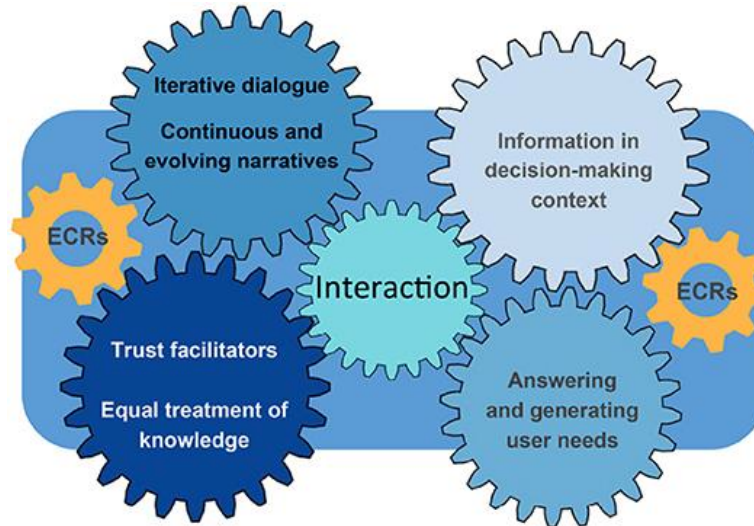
Iterative dialogue

Continuous and evolving narratives

Information in decision-making context

ECRs

Interaction

ECRs

Trust facilitators

Equal treatment of knowledge

Answering and generating user needs